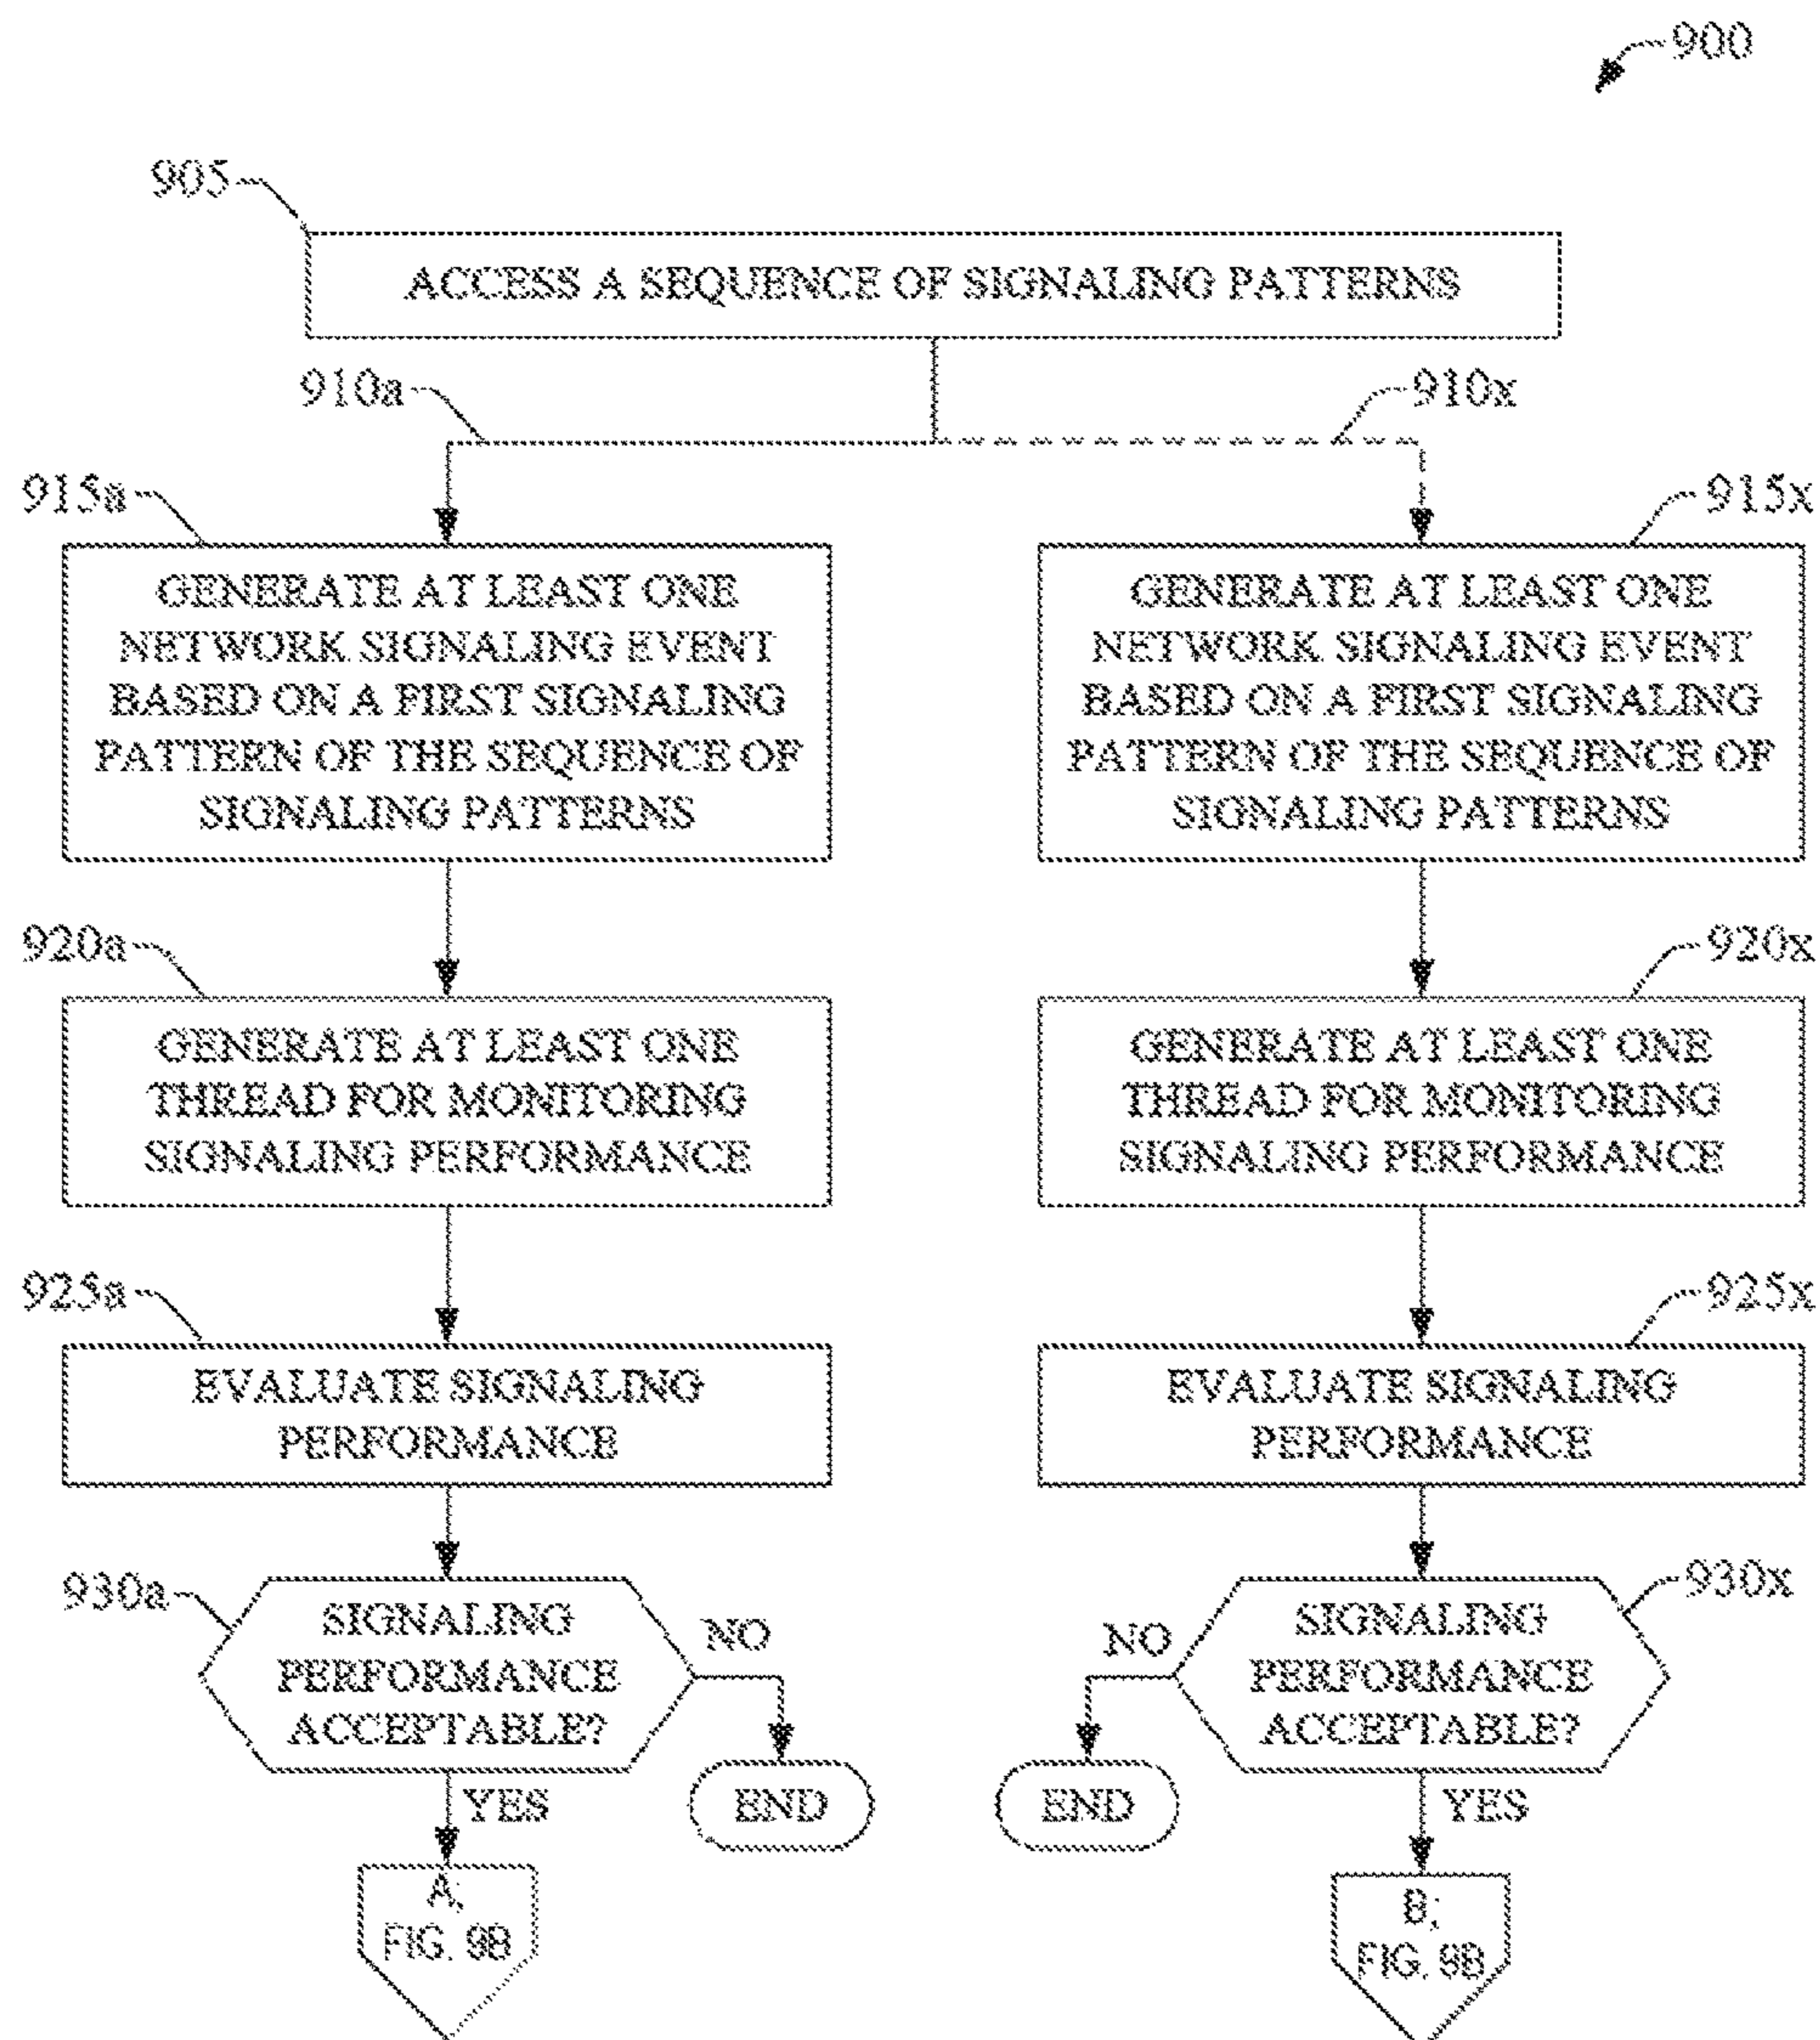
900

905

ACCESS A SEQUENCE OF SIGNALING PATTERNS

910a

910x

915a

915x

GENERATE AT LEAST ONE NETWORK SIGNALING EVENT BASED ON A FIRST SIGNALING PATTERN OF THE SEQUENCE OF SIGNALING PATTERNS

GENERATE AT LEAST ONE NETWORK SIGNALING EVENT BASED ON A FIRST SIGNALING PATTERN OF THE SEQUENCE OF SIGNALING PATTERNS

920a

920x

GENERATE AT LEAST ONE THREAD FOR MONITORING SIGNALING PERFORMANCE

GENERATE AT LEAST ONE THREAD FOR MONITORING SIGNALING PERFORMANCE

925a

925x

EVALUATE SIGNALING PERFORMANCE

EVALUATE SIGNALING PERFORMANCE

930a

SIGNALING PERFORMANCE ACCEPTABLE?

NO

END

YES

A; FIG. 9B

930x

NO

SIGNALING PERFORMANCE ACCEPTABLE?

END

YES

B; FIG. 9B